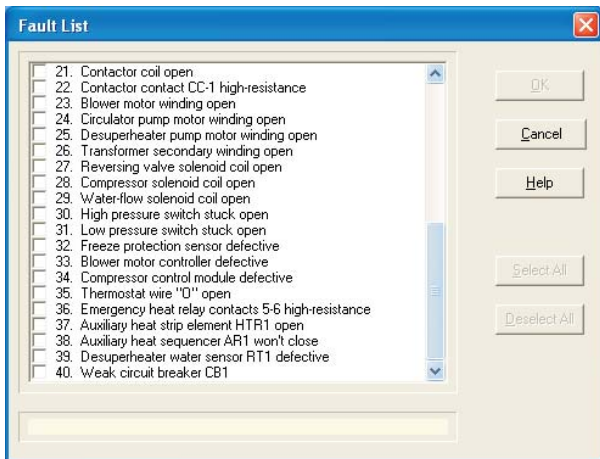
Fault List

21. Contactor coil open
22. Contactor contact CC-1 high-resistance
23. Blower motor winding open
24. Circulator pump motor winding open
25. Desuperheater pump motor winding open
26. Transformer secondary winding open
27. Reversing valve solenoid coil open
28. Compressor solenoid coil open
29. Water-flow solenoid coil open
30. High pressure switch stuck open
31. Low pressure switch stuck open
32. Freeze protection sensor defective
33. Blower motor controller defective
34. Compressor control module defective
35. Thermostat wire "O" open
36. Emergency heat relay contacts 5-6 high-resistance
37. Auxiliary heat strip element HTR1 open
38. Auxiliary heat sequencer AR1 won't close
39. Desuperheater water sensor RT1 defective
40. Weak circuit breaker CB1

OK
Cancel
Help
Select All
Deselect All